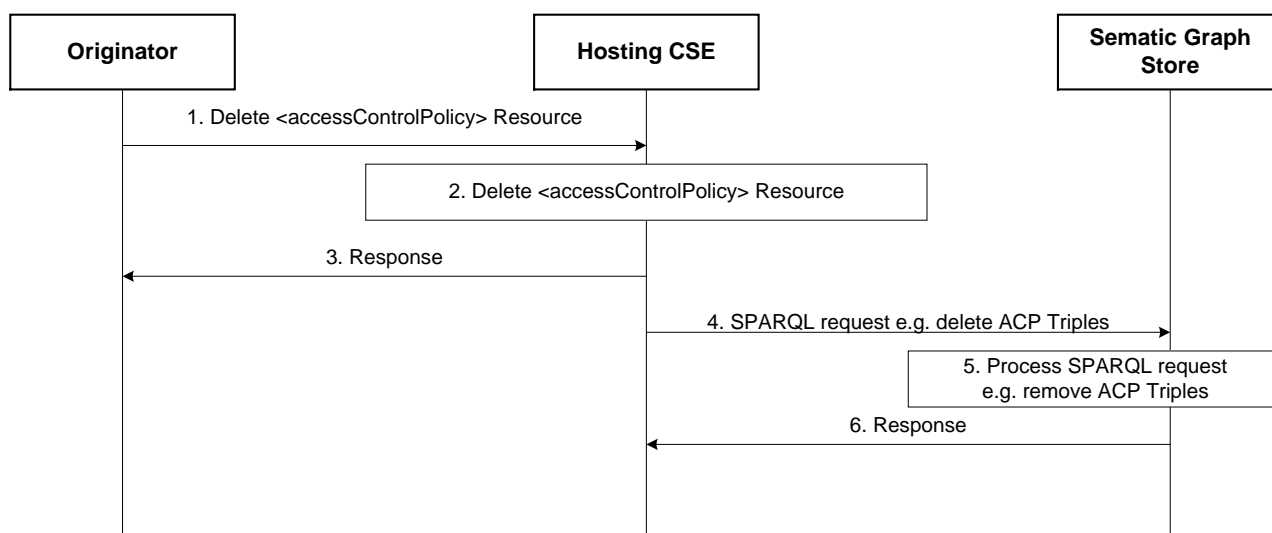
Originator

Hosting CSE

Sematic Graph Store

1. Delete <accessControlPolicy> Resource

2. Delete <accessControlPolicy> Resource

3. Response

4. SPARQL request e.g. delete ACP Triples

5. Process SPARQL request e.g. remove ACP Triples

6. Response